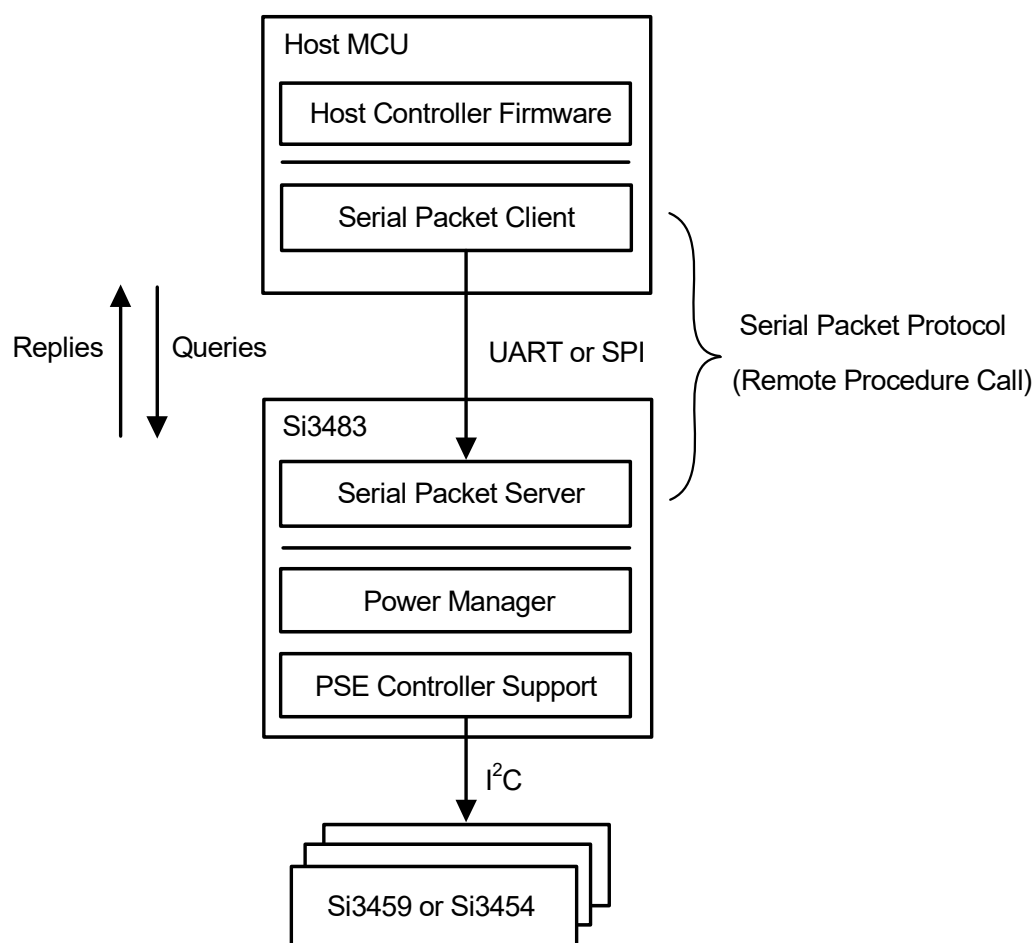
Host MCU

Host Controller Firmware

Serial Packet Client

Replies

Queries

UART or SPI

Serial Packet Protocol

(Remote Procedure Call)

Si3483

Serial Packet Server

Power Manager

PSE Controller Support

$I^2C$

Si3459 or Si3454